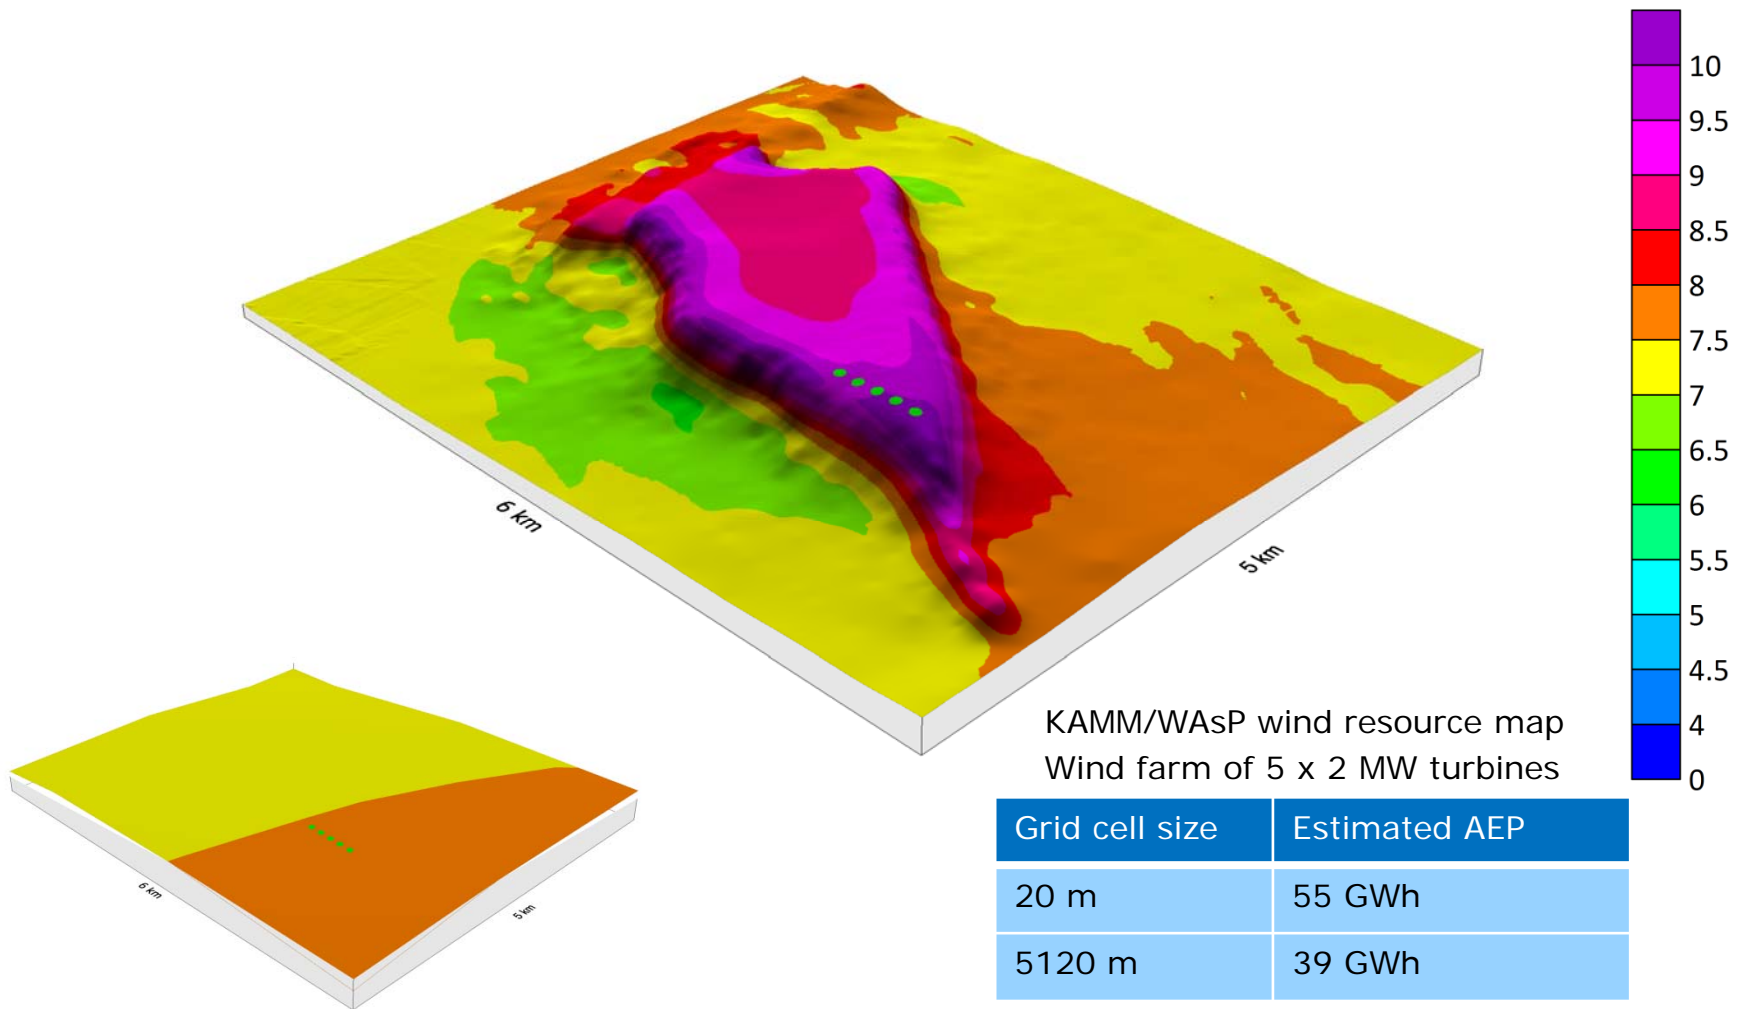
10
9.5
9
8.5
8
7.5
7
6.5
6
5.5
5
4.5
4
0

6 km
5 km

6 km
5 km

KAMM/WAsP wind resource map
Wind farm of 5 x 2 MW turbines

| Grid cell size | Estimated AEP |
|---|---|
| 20 m | 55 GWh |
| 5120 m | 39 GWh |